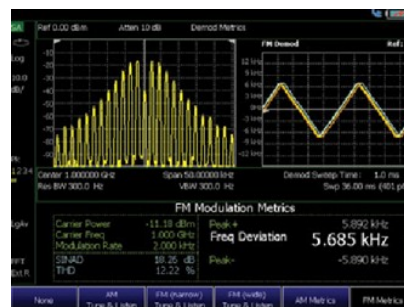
Ref 0.00 dBm Atten 10 dB Demod Metrics

FM Demod Ref

Log

10.0 dB/

12 kHz
10 kHz
8 kHz
6 kHz
4 kHz
2 kHz
0 Hz
-2 kHz
-4 kHz
-6 kHz
-8 kHz
-10 kHz
-12 kHz

Center 1.000000 GHz Span 50.00000 kHz
Res BW 300.0 Hz VBW 300.0 Hz

Demod Sweep Time: 1.0 ms
Swp 36.00 ms (401 pt

FM Modulation Metrics

| Carrier Power | -11.18 dBm |
|---|---|
| Carrier Freq | 1.000 GHz |
| Modulation Rate | 2.000 kHz |
| SINAD | 18.26 dB |
| THD | 12.22 % |

Peak+ 5.892 kHz
Freq Deviation 5.685 kHz
Peak- -5.890 kHz

None | AM Tune & Listen | FM (Narrow) Tune & Listen | FM (Wide) Tune & Listen | AM Metrics | FM Metrics